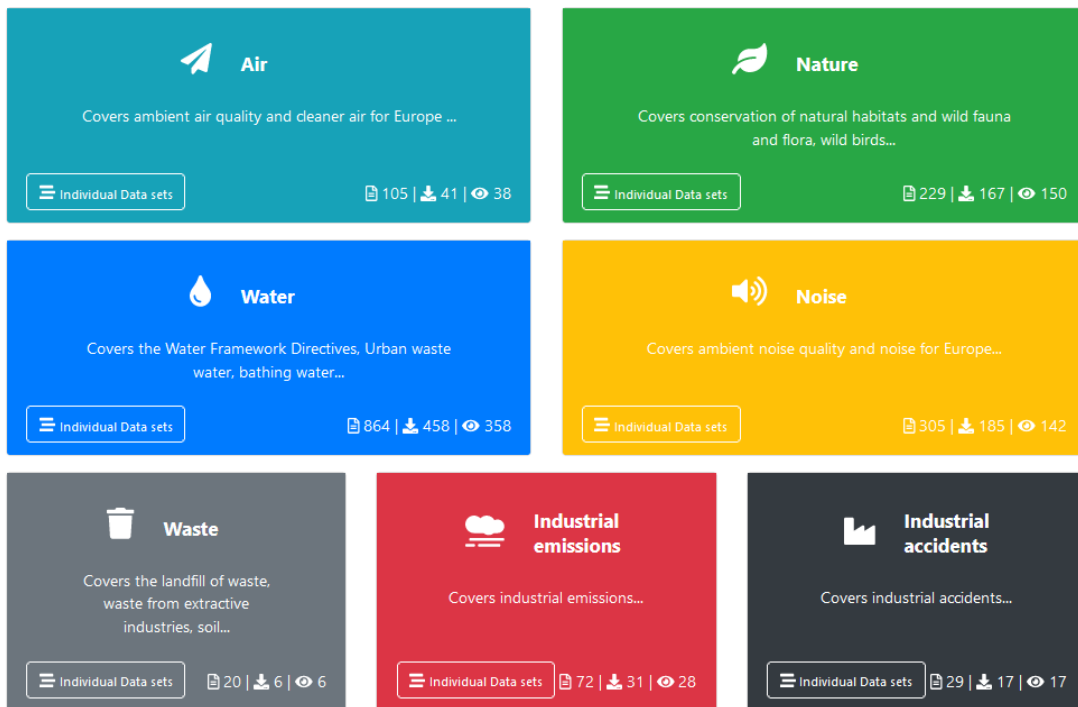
Air

Covers ambient air quality and cleaner air for Europe ...

Individual Data sets

105 | 41 | 38

Nature

Covers conservation of natural habitats and wild fauna and flora, wild birds...

Individual Data sets

229 | 167 | 150

Water

Covers the Water Framework Directives, Urban waste water, bathing water...

Individual Data sets

864 | 458 | 358

Noise

Covers ambient noise quality and noise for Europe...

Individual Data sets

305 | 185 | 142

Waste

Covers the landfill of waste, waste from extractive industries, soil...

Individual Data sets

20 | 6 | 6

Industrial emissions

Covers industrial emissions...

Individual Data sets

72 | 31 | 28

Industrial accidents

Covers industrial accidents...

Individual Data sets

29 | 17 | 17